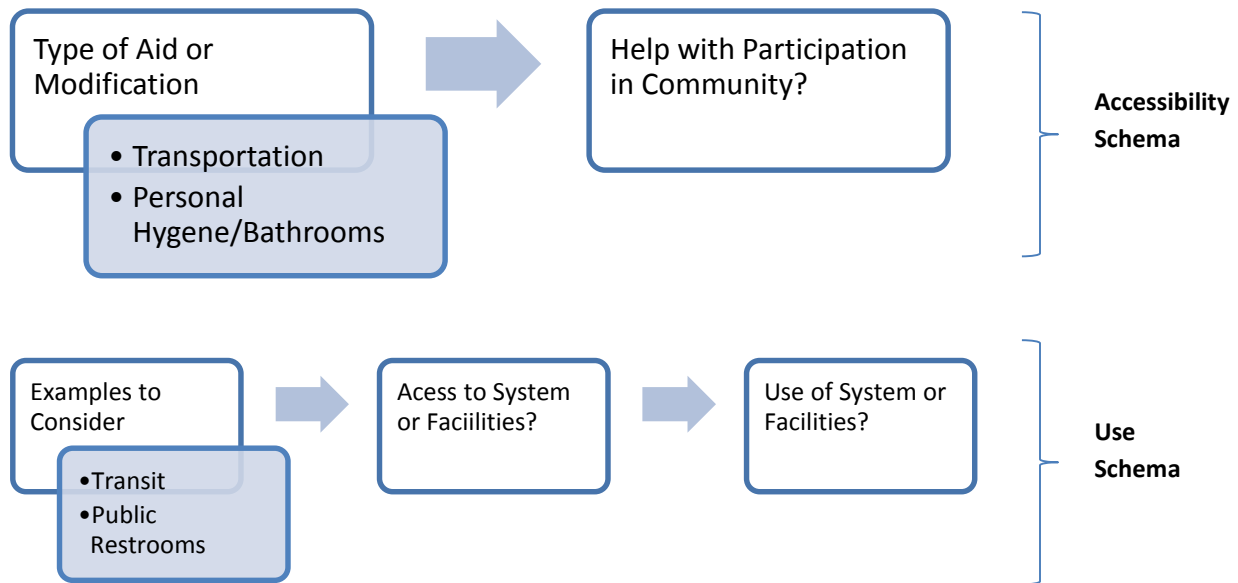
Type of Aid or Modification

• Transportation
• Personal Hygene/Bathrooms

Help with Participation in Community?

Accessibility Schema

Examples to Consider

•Transit
•Public Restrooms

Acess to System or Faciilities?

Use of System or Facilities?

Use Schema